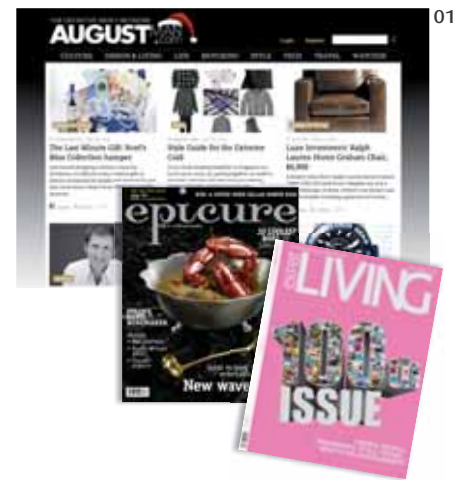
01

AUGUST

CULTURE DESIGN & LIVING LUX MOTORING STYLE TECH TRAVEL WATCHES

The Last Minute Gift: Scott's Blue Collection Hamper

Style Guide for the Extreme Cold

Luxe Investment: Ralph Lauren Home Graham Chair, $6,000

epicure

New wave

LIVING

100th ISSUE